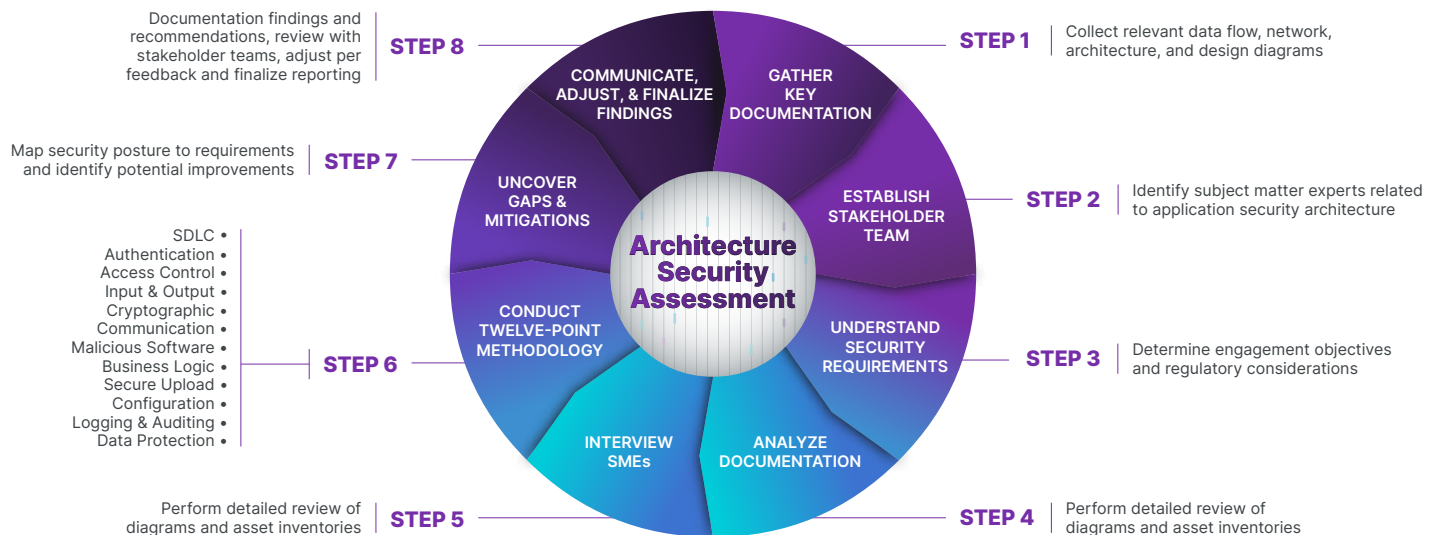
Architecture Security Assessment

STEP 1
Collect relevant data flow, network, architecture, and design diagrams
GATHER KEY DOCUMENTATION

STEP 2
Identify subject matter experts related to application security architecture
ESTABLISH STAKEHOLDER TEAM

STEP 3
Determine engagement objectives and regulatory considerations
UNDERSTAND SECURITY REQUIREMENTS

STEP 4
Perform detailed review of diagrams and asset inventories
ANALYZE DOCUMENTATION

STEP 5
Perform detailed review of diagrams and asset inventories
INTERVIEW SMEs

STEP 6
CONDUCT TWELVE-POINT METHODOLOGY
SDLC •
Authentication •
Access Control •
Input & Output •
Cryptographic •
Communication •
Malicious Software •
Business Logic •
Secure Upload •
Configuration •
Logging & Auditing •
Data Protection •

STEP 7
Map security posture to requirements and identify potential improvements
UNCOVER GAPS & MITIGATIONS

STEP 8
Documentation findings and recommendations, review with stakeholder teams, adjust per feedback and finalize reporting
COMMUNICATE, ADJUST, & FINALIZE FINDINGS